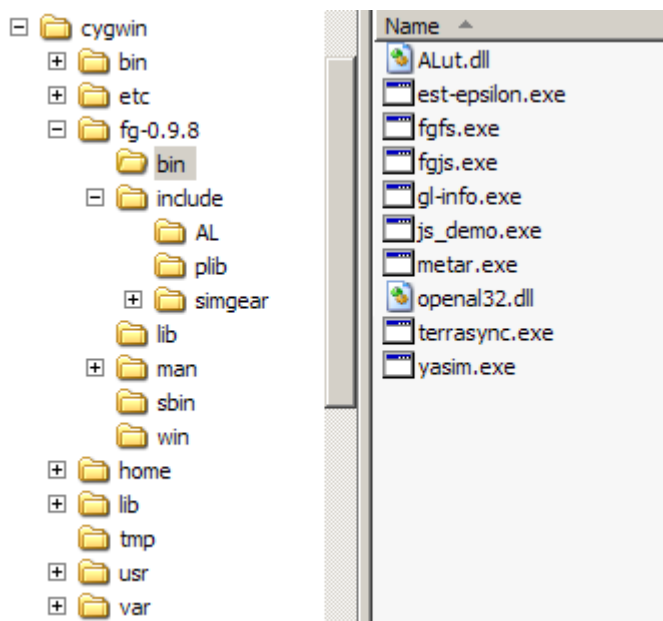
cygwin
bin
etc
fg-0.9.8
bin
include
AL
plib
simgear
lib
man
sbin
win
home
lib
tmp
usr
var

Name
ALut.dll
est-epsilon.exe
fgfs.exe
fgjs.exe
gl-info.exe
js_demo.exe
metar.exe
openal32.dll
terrasync.exe
yasim.exe